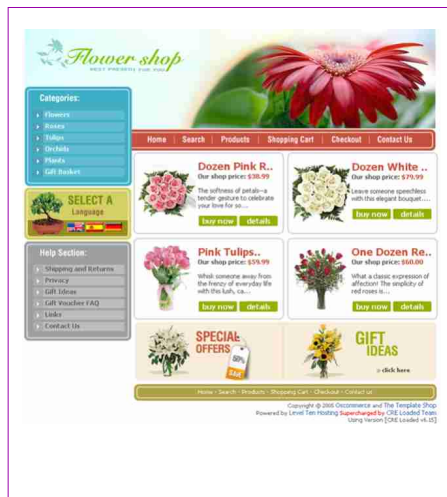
Flower shop
BEST PRESENT FOR YOU

Categories:
Flowers
Roses
Tulips
Orchids
Plants
Gift Basket

SELECT A Language

Help Section:
Shipping and Returns
Privacy
Gift Ideas
Gift Voucher FAQ
Links
Contact Us

Home | Search | Products | Shopping Cart | Checkout | Contact Us

Dozen Pink R..
Our shop price: $38.99
The softness of petals--a tender gesture to celebrate your love for so....
buy now details

Dozen White ..
Our shop price: $79.99
Leave someone speechless with this elegant bouquet....
buy now details

Pink Tulips..
Our shop price: $59.99
Whisk someone away from the frenzy of everyday life with this lush, ca....
buy now details

One Dozen Re..
Our shop price: $60.00
What a classic expression of affection! The simplicity of red roses is....
buy now details

SPECIAL OFFERS 50% SALE

GIFT IDEAS
click here

Home · Search · Products · Shopping Cart · Checkout · Contact us

Copyright © 2005 Osconmerce and The Template Shop
Powered by Level Ten Hosting Supercharged by CRE Loaded Team
Using Version [CRE Loaded v6.15]